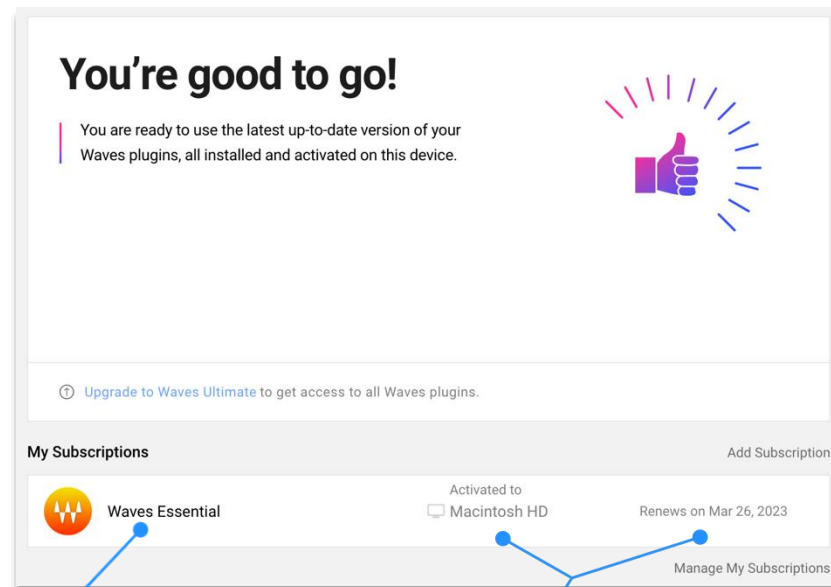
You’re good to go!

You are ready to use the latest up-to-date version of your Waves plugins, all installed and activated on this device.

Upgrade to Waves Ultimate to get access to all Waves plugins.

My Subscriptions

Add Subscription

Waves Essential

Activated to
Macintosh HD

Renews on Mar 26, 2023

Manage My Subscriptions